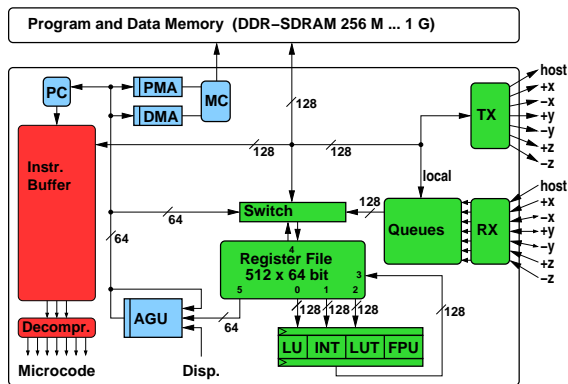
Program and Data Memory (DDR–SDRAM 256 M ... 1 G)

PC
PMA
DMA
MC
128
TX
host
+x
–x
+y
–y
+z
–z
Instr. Buffer
128
128
local
128
host
+x
–x
+y
–y
+z
–z
64
Switch
Queues
RX
64
4
Register File
512 x 64 bit
3
5
0
1
2
128
128
128
128
AGU
64
Decompr.
LU
INT
LUT
FPU
Microcode
Disp.